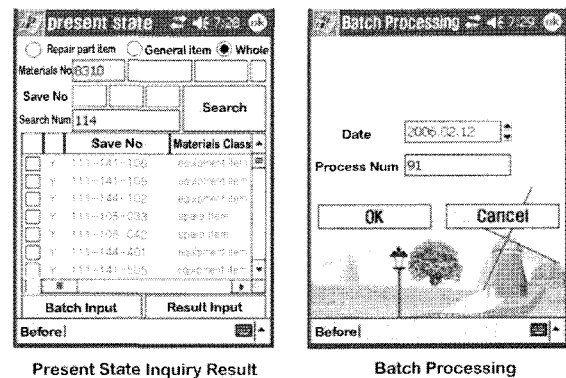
present state 7:28 ok

Repair part item General item Whole

Materials No 0310

Save No

Search

Search Num 114

| | | Save No | Materials Class |
|---|---|---|---|
| | Y | 111-141-106 | equipment item |
| | Y | 111-141-105 | equipment item |
| | Y | 111-144-102 | equipment item |
| | Y | 111-105-033 | spare item |
| | Y | 111-106-042 | spare item |
| | Y | 111-144-401 | equipment item |
| | Y | 111-141-505 | equipment item |

Batch Input

Result Input

Before

Present State Inquiry Result

Batch Processing 7:29 ok

Date 2006.02.12

Process Num 91

OK

Cancel

Before

Batch Processing